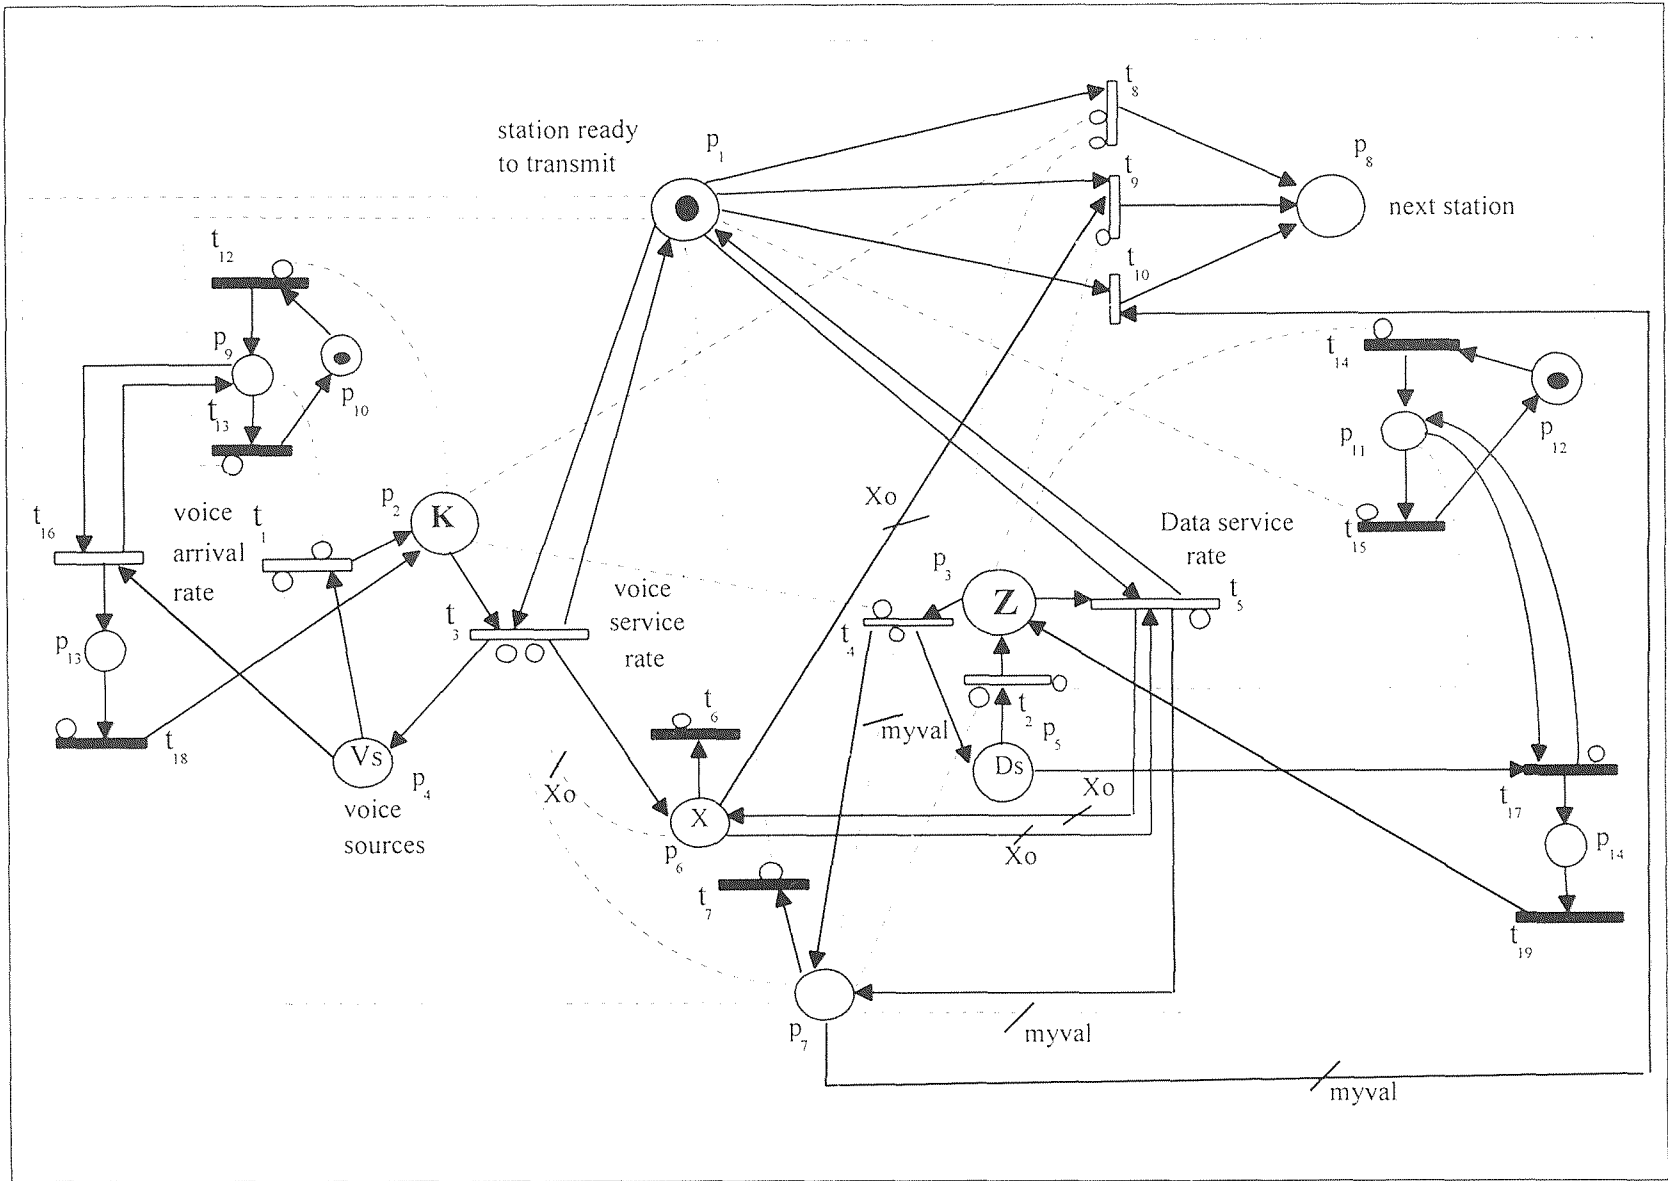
station ready to transmit

$p_1$

$t_8$

$t_9$

$t_{10}$

$p_8$

next station

$t_{12}$

$p_9$

$p_{10}$

$t_{13}$

$t_{14}$

$p_{11}$

$p_{12}$

$t_{15}$

$t_{16}$

voice arrival rate

$t_1$

$p_2$

K

$t_3$

voice service rate

Xo

Data service rate

$p_3$

Z

$t_5$

$t_4$

$t_2$

$p_5$

$p_{13}$

$t_{18}$

Vs

$p_4$

voice sources

$t_6$

myval

Ds

Xo

X

$p_6$

Xo

Xo

$t_{17}$

$p_{14}$

$t_{19}$

$t_7$

$p_7$

myval

myval